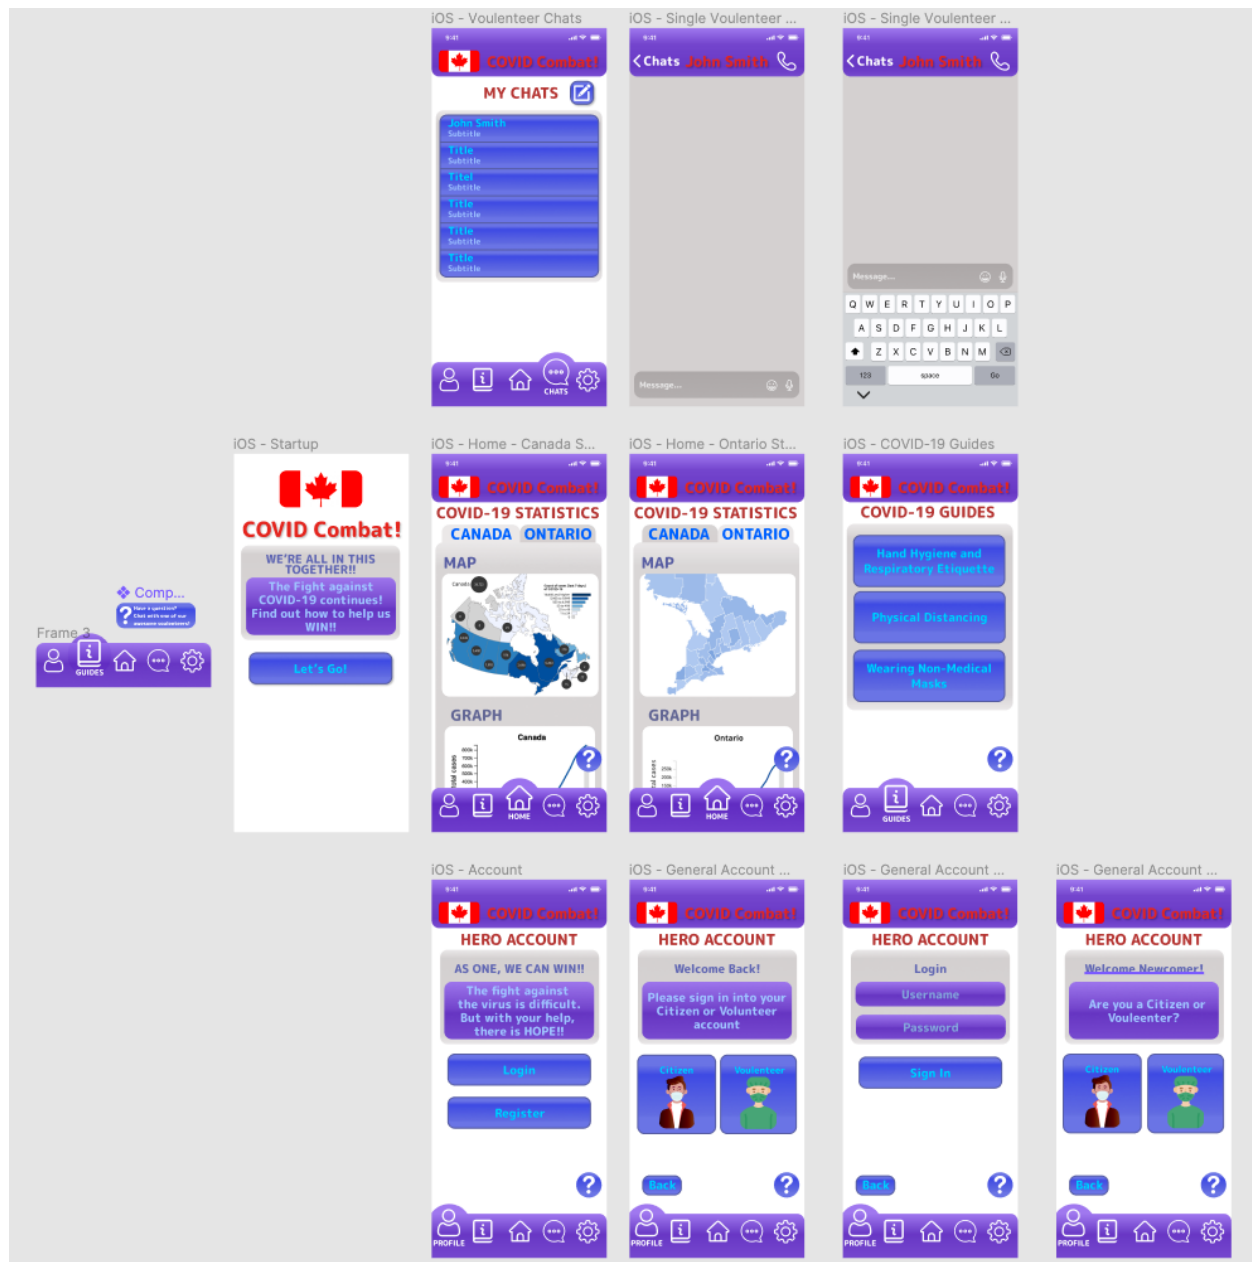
iOS - Voulenteer Chats

COVID Combat!

MY CHATS

John Smith
Subtitle
Title
Subtitle
Titel
Subtitle
Title
Subtitle
Title
Subtitle
Title
Subtitle

CHATS

iOS - Single Voulenteer ...

Chats John Smith

Message...

iOS - Single Voulenteer ...

Chats John Smith

Message...

Q W E R T Y U I O P
A S D F G H J K L
Z X C V B N M
123 space Go

iOS - Startup

COVID Combat!

WE'RE ALL IN THIS TOGETHER!!

The Fight against COVID-19 continues! Find out how to help us WIN!!

Let's Go!

Comp...

Frame 3

GUIDES

iOS - Home - Canada S...

COVID Combat!

COVID-19 STATISTICS

CANADA ONTARIO

MAP

GRAPH

Canada

HOME

iOS - Home - Ontario St...

COVID Combat!

COVID-19 STATISTICS

CANADA ONTARIO

MAP

GRAPH

Ontario

HOME

iOS - COVID-19 Guides

COVID Combat!

COVID-19 GUIDES

Hand Hygiene and Respiratory Etiquette

Physical Distancing

Wearing Non-Medical Masks

GUIDES

iOS - Account

COVID Combat!

HERO ACCOUNT

AS ONE, WE CAN WIN!!

The fight against the virus is difficult. But with your help, there is HOPE!!

Login

Register

PROFILE

iOS - General Account ...

COVID Combat!

HERO ACCOUNT

Welcome Back!

Please sign in into your Citizen or Volunteer account

Citizen
Volunteer

Back

PROFILE

iOS - General Account ...

COVID Combat!

HERO ACCOUNT

Login

Username

Password

Sign In

Back

PROFILE

iOS - General Account ...

COVID Combat!

HERO ACCOUNT

Welcome Newcomer!

Are you a Citizen or Vouleenter?

Citizen
Volunteer

Back

PROFILE